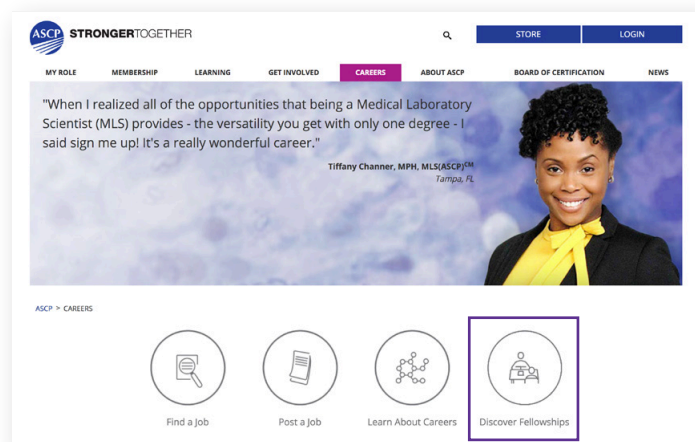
ASCP STRONGERTOGETHER

STORE LOGIN

MY ROLE MEMBERSHIP LEARNING GET INVOLVED CAREERS ABOUT ASCP BOARD OF CERTIFICATION NEWS

"When I realized all of the opportunities that being a Medical Laboratory Scientist (MLS) provides - the versatility you get with only one degree - I said sign me up! It's a really wonderful career."

Tiffany Channer, MPH, MLS(ASCP)$^{CM}$
Tampa, FL

ASCP > CAREERS

Find a Job

Post a Job

Learn About Careers

Discover Fellowships